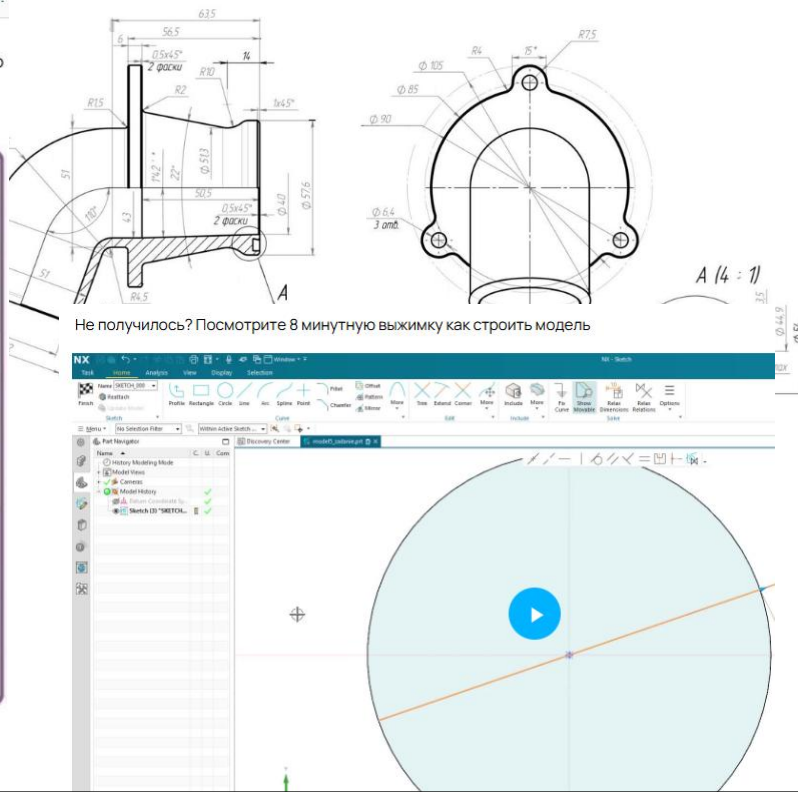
63,5
56,5
6
0,5x45°
2 фаски
14
R10
R2
1x45°
R1,5
Ø 42
22°
Ø 51,3
Ø 57,6
51
50,5
0,5x45°
2 фаски
Ø 40
110°
43
51
R4,5
A
R4
15°
R7,5
Ø 105
Ø 85
Ø 90
Ø 6,4
3 отв.
A (4 : 1)
3,5
Ø 44,9

Не получилось? Посмотрите 8 минутную выжимку как строить модель

NX
Window
NX - Sketch
Task
Home
Analysis
View
Display
Selection
Name SKETCH_000
Reattach
Finish
Update Model
Sketch
Profile
Rectangle
Circle
Line
Arc
Spline
Point
Fillet
Chamfer
Offset
Pattern
Mirror
More
Curve
Trim
Extend
Corner
More
Edit
Include
More
Include
Fix Curve
Show Movable
Relax Dimensions
Relax Relations
Options
Solve
Menu
No Selection Filter
Within Active Sketch ...
Part Navigator
Discovery Center
model1_zadanie.prt
Name
C
U
Com
History Modeling Mode
Model Views
Cameras
Model History
Datum Coordinate Sy...
Sketch (3) "SKETCH...